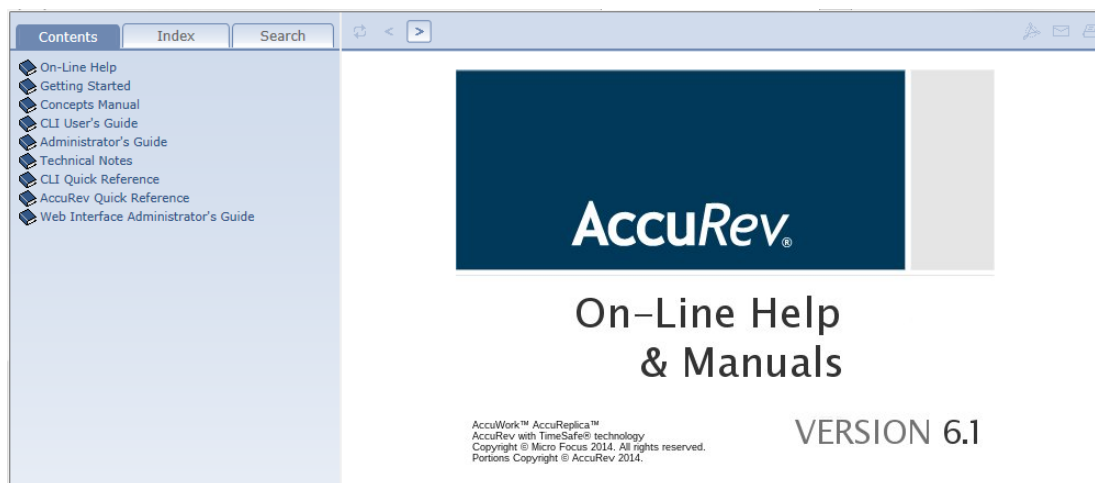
Contents
Index
Search

On-Line Help
Getting Started
Concepts Manual
CLI User's Guide
Administrator's Guide
Technical Notes
CLI Quick Reference
AccuRev Quick Reference
Web Interface Administrator's Guide

AccuRev®

On-Line Help
& Manuals

AccuWork™ AccuReplica™
AccuRev with TimeSafe® technology
Copyright © Micro Focus 2014. All rights reserved.
Portions Copyright © AccuRev 2014.

VERSION 6.1